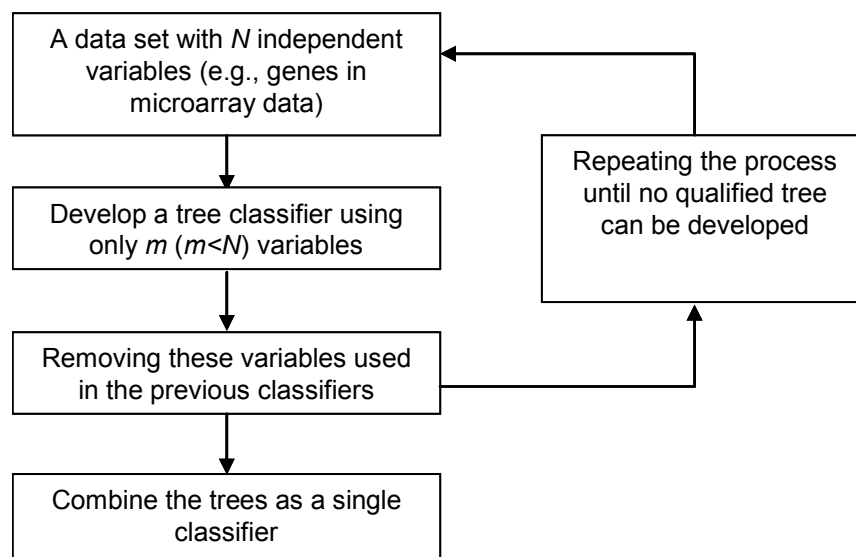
A data set with $N$ independent variables (e.g., genes in microarray data)

Develop a tree classifier using only $m$ ($m<N$) variables

Removing these variables used in the previous classifiers

Combine the trees as a single classifier

Repeating the process until no qualified tree can be developed